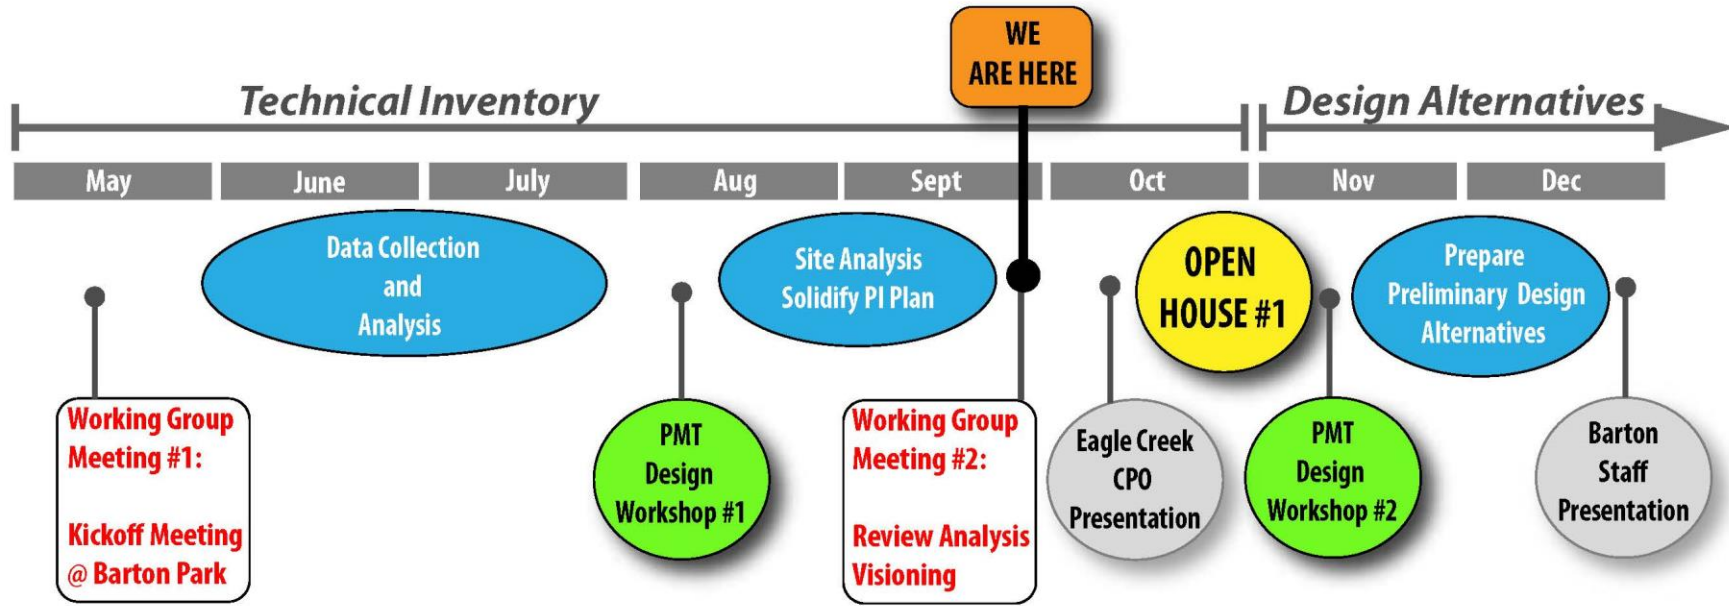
WE ARE HERE

Technical Inventory

Design Alternatives

May
June
July
Aug
Sept
Oct
Nov
Dec

Data Collection and Analysis

Site Analysis Solidify PI Plan

OPEN HOUSE #1

Prepare Preliminary Design Alternatives

Working Group Meeting #1:

Kickoff Meeting @ Barton Park

PMT Design Workshop #1

Working Group Meeting #2:

Review Analysis Visioning

Eagle Creek CPO Presentation

PMT Design Workshop #2

Barton Staff Presentation